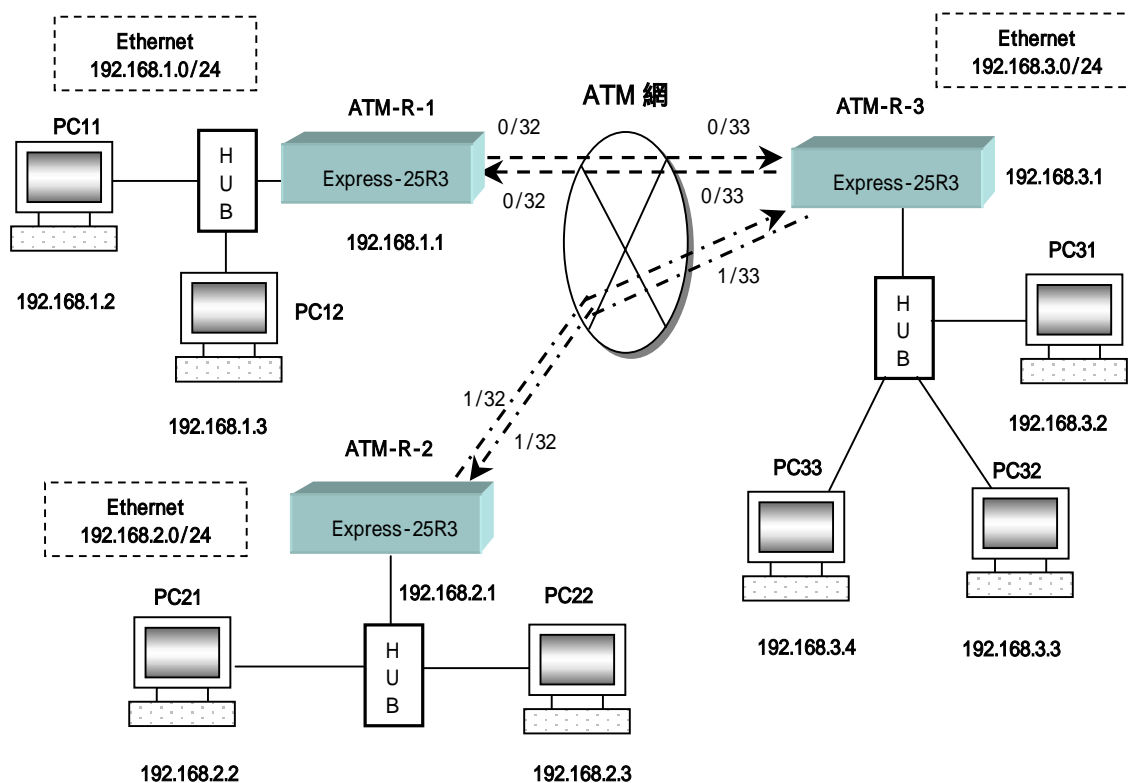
Ethernet
192.168.1.0/24

Ethernet
192.168.3.0/24

ATM 網

ATM-R-1

ATM-R-3

PC11

HUB

Express-25R3

0/32

0/33

0/32

0/33

Express-25R3

192.168.3.1

192.168.1.1

1/33

PC31

192.168.1.2

PC12

HUB

192.168.1.3

1/32

1/32

192.168.3.2

ATM-R-2

PC33

PC32

Ethernet
192.168.2.0/24

Express-25R3

192.168.2.1

PC21

PC22

HUB

192.168.3.4

192.168.3.3

192.168.2.2

192.168.2.3